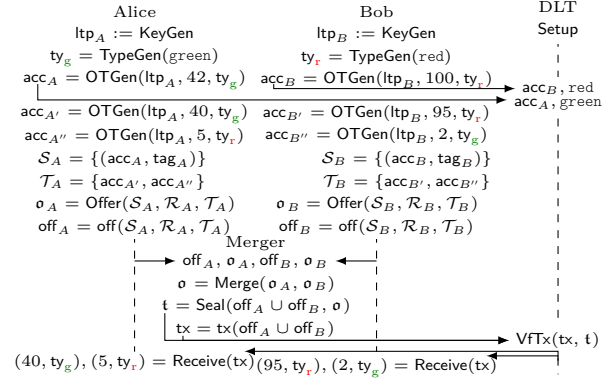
Alice

$\mathsf{ltp}_A := \mathsf{KeyGen}$

$\mathsf{ty}_{\mathsf{g}} = \mathsf{TypeGen}(\mathtt{green})$

$\mathsf{acc}_A = \mathsf{OTGen}(\mathsf{ltp}_A, 42, \mathsf{ty}_{\mathsf{g}})$

Bob

$\mathsf{ltp}_B := \mathsf{KeyGen}$

$\mathsf{ty}_{\mathsf{r}} = \mathsf{TypeGen}(\mathtt{red})$

$\mathsf{acc}_B = \mathsf{OTGen}(\mathsf{ltp}_B, 100, \mathsf{ty}_{\mathsf{r}})$

DLT

Setup

$\mathsf{acc}_B, \mathtt{red}$

$\mathsf{acc}_A, \mathtt{green}$

$\mathsf{acc}_{A'} = \mathsf{OTGen}(\mathsf{ltp}_A, 40, \mathsf{ty}_{\mathsf{g}})$

$\mathsf{acc}_{A''} = \mathsf{OTGen}(\mathsf{ltp}_A, 5, \mathsf{ty}_{\mathsf{r}})$

$\mathcal{S}_A = \{(\mathsf{acc}_A, \mathsf{tag}_A)\}$

$\mathcal{T}_A = \{\mathsf{acc}_{A'}, \mathsf{acc}_{A''}\}$

$\mathfrak{o}_A = \mathsf{Offer}(\mathcal{S}_A, \mathcal{R}_A, \mathcal{T}_A)$

$\mathsf{off}_A = \mathsf{off}(\mathcal{S}_A, \mathcal{R}_A, \mathcal{T}_A)$

$\mathsf{acc}_{B'} = \mathsf{OTGen}(\mathsf{ltp}_B, 95, \mathsf{ty}_{\mathsf{r}})$

$\mathsf{acc}_{B''} = \mathsf{OTGen}(\mathsf{ltp}_B, 2, \mathsf{ty}_{\mathsf{g}})$

$\mathcal{S}_B = \{(\mathsf{acc}_B, \mathsf{tag}_B)\}$

$\mathcal{T}_B = \{\mathsf{acc}_{B'}, \mathsf{acc}_{B''}\}$

$\mathfrak{o}_B = \mathsf{Offer}(\mathcal{S}_B, \mathcal{R}_B, \mathcal{T}_B)$

$\mathsf{off}_B = \mathsf{off}(\mathcal{S}_B, \mathcal{R}_B, \mathcal{T}_B)$

Merger

$\mathsf{off}_A, \mathfrak{o}_A, \mathsf{off}_B, \mathfrak{o}_B$

$\mathfrak{o} = \mathsf{Merge}(\mathfrak{o}_A, \mathfrak{o}_B)$

$\mathfrak{t} = \mathsf{Seal}(\mathsf{off}_A \cup \mathsf{off}_B, \mathfrak{o})$

$\mathsf{tx} = \mathsf{tx}(\mathsf{off}_A \cup \mathsf{off}_B)$

$\mathsf{VfTx}(\mathsf{tx}, \mathfrak{t})$

$(40, \mathsf{ty}_{\mathsf{g}}), (5, \mathsf{ty}_{\mathsf{r}}) = \mathsf{Receive}(\mathsf{tx})$

$(95, \mathsf{ty}_{\mathsf{r}}), (2, \mathsf{ty}_{\mathsf{g}}) = \mathsf{Receive}(\mathsf{tx})$